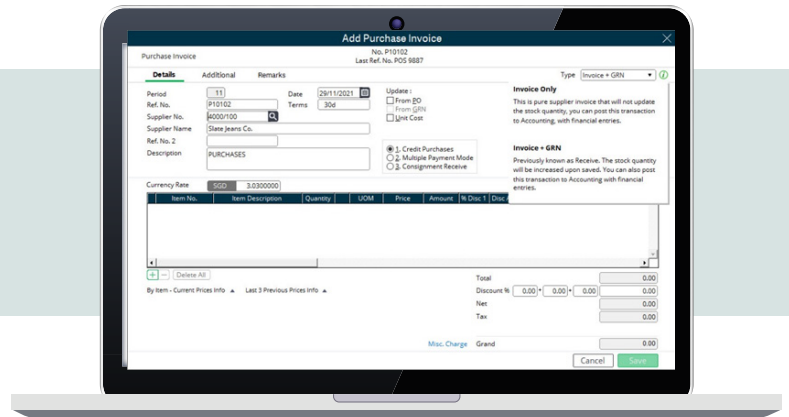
Add Purchase Invoice

Purchase Invoice

No. P10102
Last Ref. No. POS 9887

Details Additional Remarks

Type Invoice + GRN

Period 11
Ref. No. P10102
Supplier No. 4000/100
Supplier Name Slate Jeans Co.
Ref. No. 2
Description PURCHASES

Date 29/11/2021
Terms 30d

Update :
From PO
From GRN
Unit Cost

1. Credit Purchases
2. Multiple Payment Mode
3. Consignment Receive

Invoice Only

This is pure supplier invoice that will not update the stock quantity, you can post this transaction to Accounting, with financial entries.

Invoice + GRN

Previously known as Receive. The stock quantity will be increased upon saved. You can also post this transaction to Accounting with financial entries.

Currency Rate SGD 3.0300000

| Item No. | Item Description | Quantity | UOM | Price | Amount | % Disc 1 | Disc |
|---|---|---|---|---|---|---|---|

+ − Delete All

By Item - Current Prices Info Last 3 Previous Prices Info

Total 0.00
Discount % 0.00 + 0.00 + 0.00 0.00
Net 0.00
Tax 0.00

Misc. Charge Grand 0.00

Cancel Save